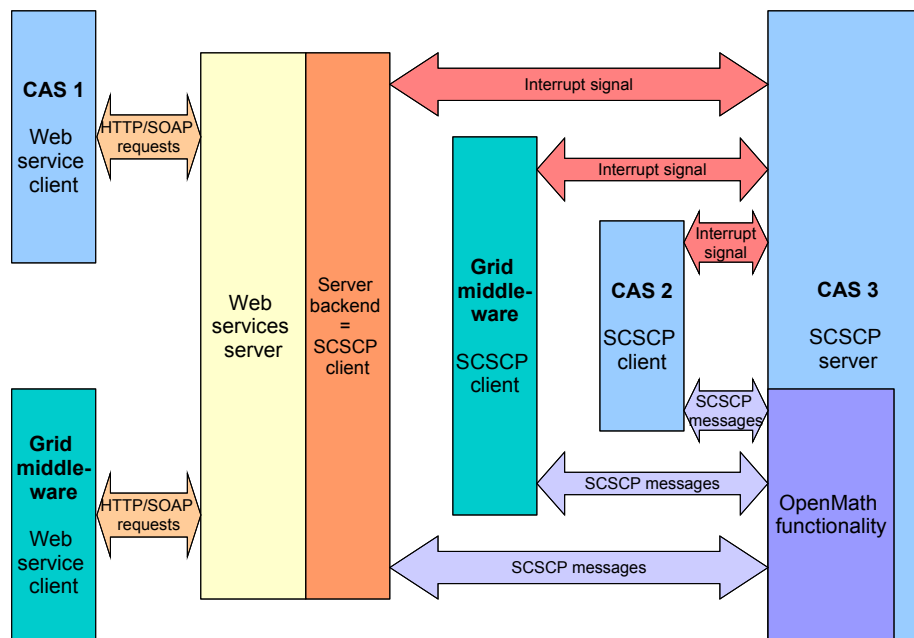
CAS 1

Web service client

HTTP/SOAP requests

Grid middleware

Web service client

HTTP/SOAP requests

Web services server

Server backend = SCSCP client

Interrupt signal

Interrupt signal

Grid middleware

SCSCP client

Interrupt signal

CAS 2

SCSCP client

SCSCP messages

SCSCP messages

SCSCP messages

CAS 3

SCSCP server

OpenMath functionality